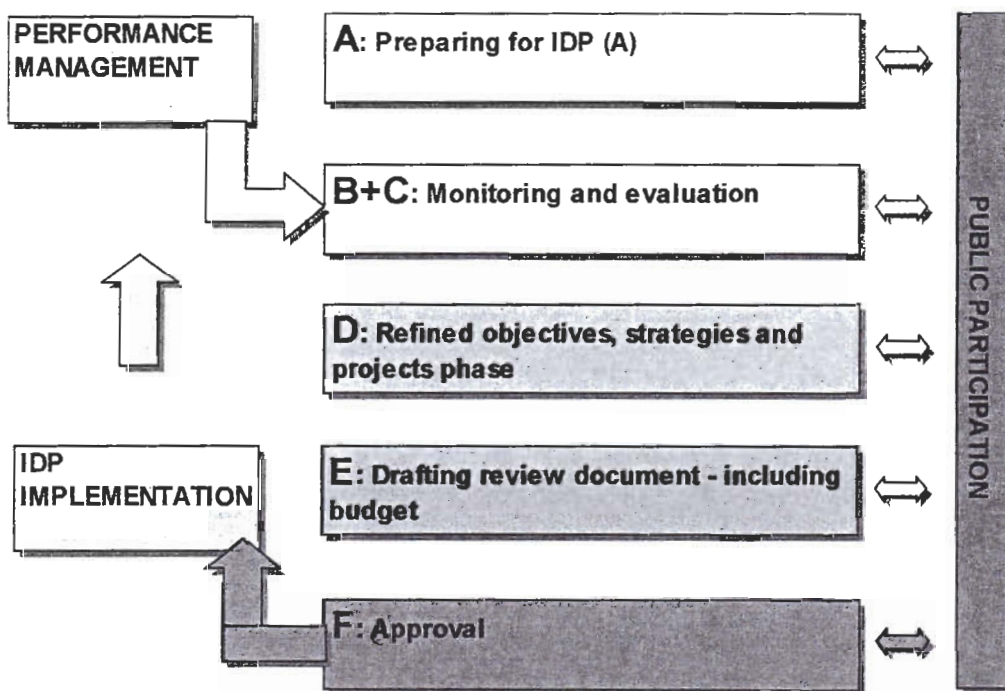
PERFORMANCE MANAGEMENT

A: Preparing for IDP (A)

B+C: Monitoring and evaluation

D: Refined objectives, strategies and projects phase

IDP IMPLEMENTATION

E: Drafting review document - including budget

F: Approval

PUBLIC PARTICIPATION